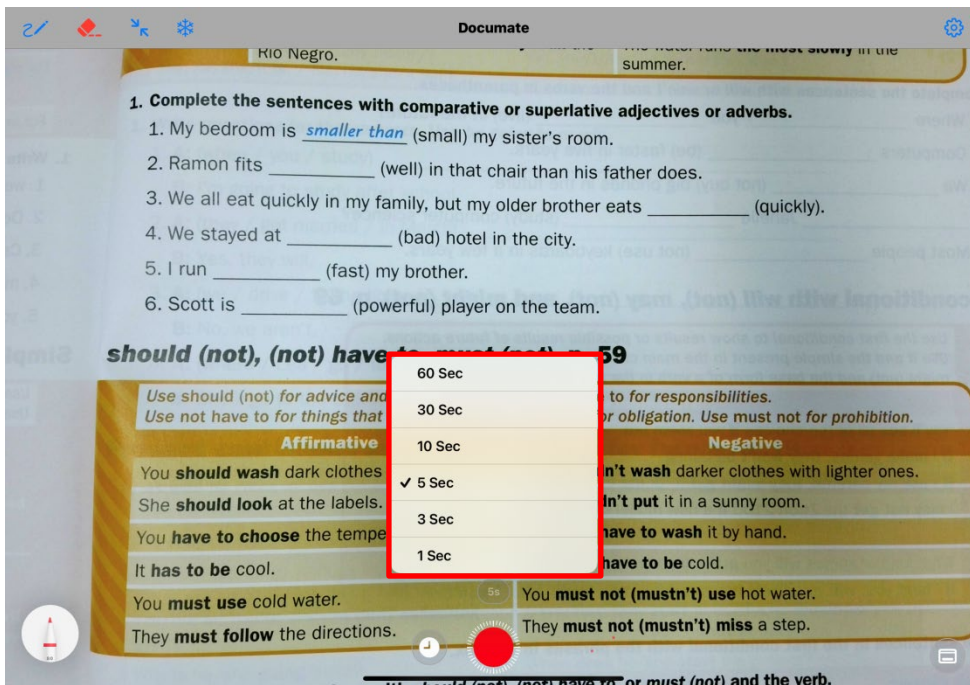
Documate

Rio Negro.

The water runs the most slowly in the summer.

1. Complete the sentences with comparative or superlative adjectives or adverbs.

1. My bedroom is smaller than (small) my sister's room.

2. Ramon fits __________ (well) in that chair than his father does.

3. We all eat quickly in my family, but my older brother eats __________ (quickly).

4. We stayed at __________ (bad) hotel in the city.

5. I run __________ (fast) my brother.

6. Scott is __________ (powerful) player on the team.

should (not), (not) have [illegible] p. 59

Use should (not) for advice and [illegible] to for responsibilities.
Use not have to for things that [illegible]r obligation. Use must not for prohibition.

60 Sec
30 Sec
10 Sec
✓ 5 Sec
3 Sec
1 Sec

| Affirmative | Negative |
|---|---|
| You should wash dark clothes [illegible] | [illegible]n't wash darker clothes with lighter ones. |
| She should look at the labels. | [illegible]n't put it in a sunny room. |
| You have to choose the tempe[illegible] | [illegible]ave to wash it by hand. |
| It has to be cool. | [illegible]have to be cold. |
| You must use cold water. | You must not (mustn't) use hot water. |
| They must follow the directions. | They must not (mustn't) miss a step. |

5s

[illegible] or must (not) and the verb.